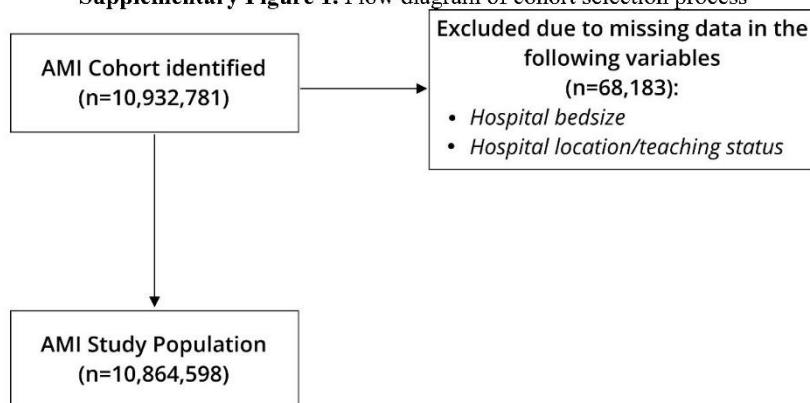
Supplementary Figure 1. Flow diagram of cohort selection process

AMI Cohort identified (n=10,932,781)

Excluded due to missing data in the following variables (n=68,183):
• Hospital bedsize
• Hospital location/teaching status

AMI Study Population (n=10,864,598)